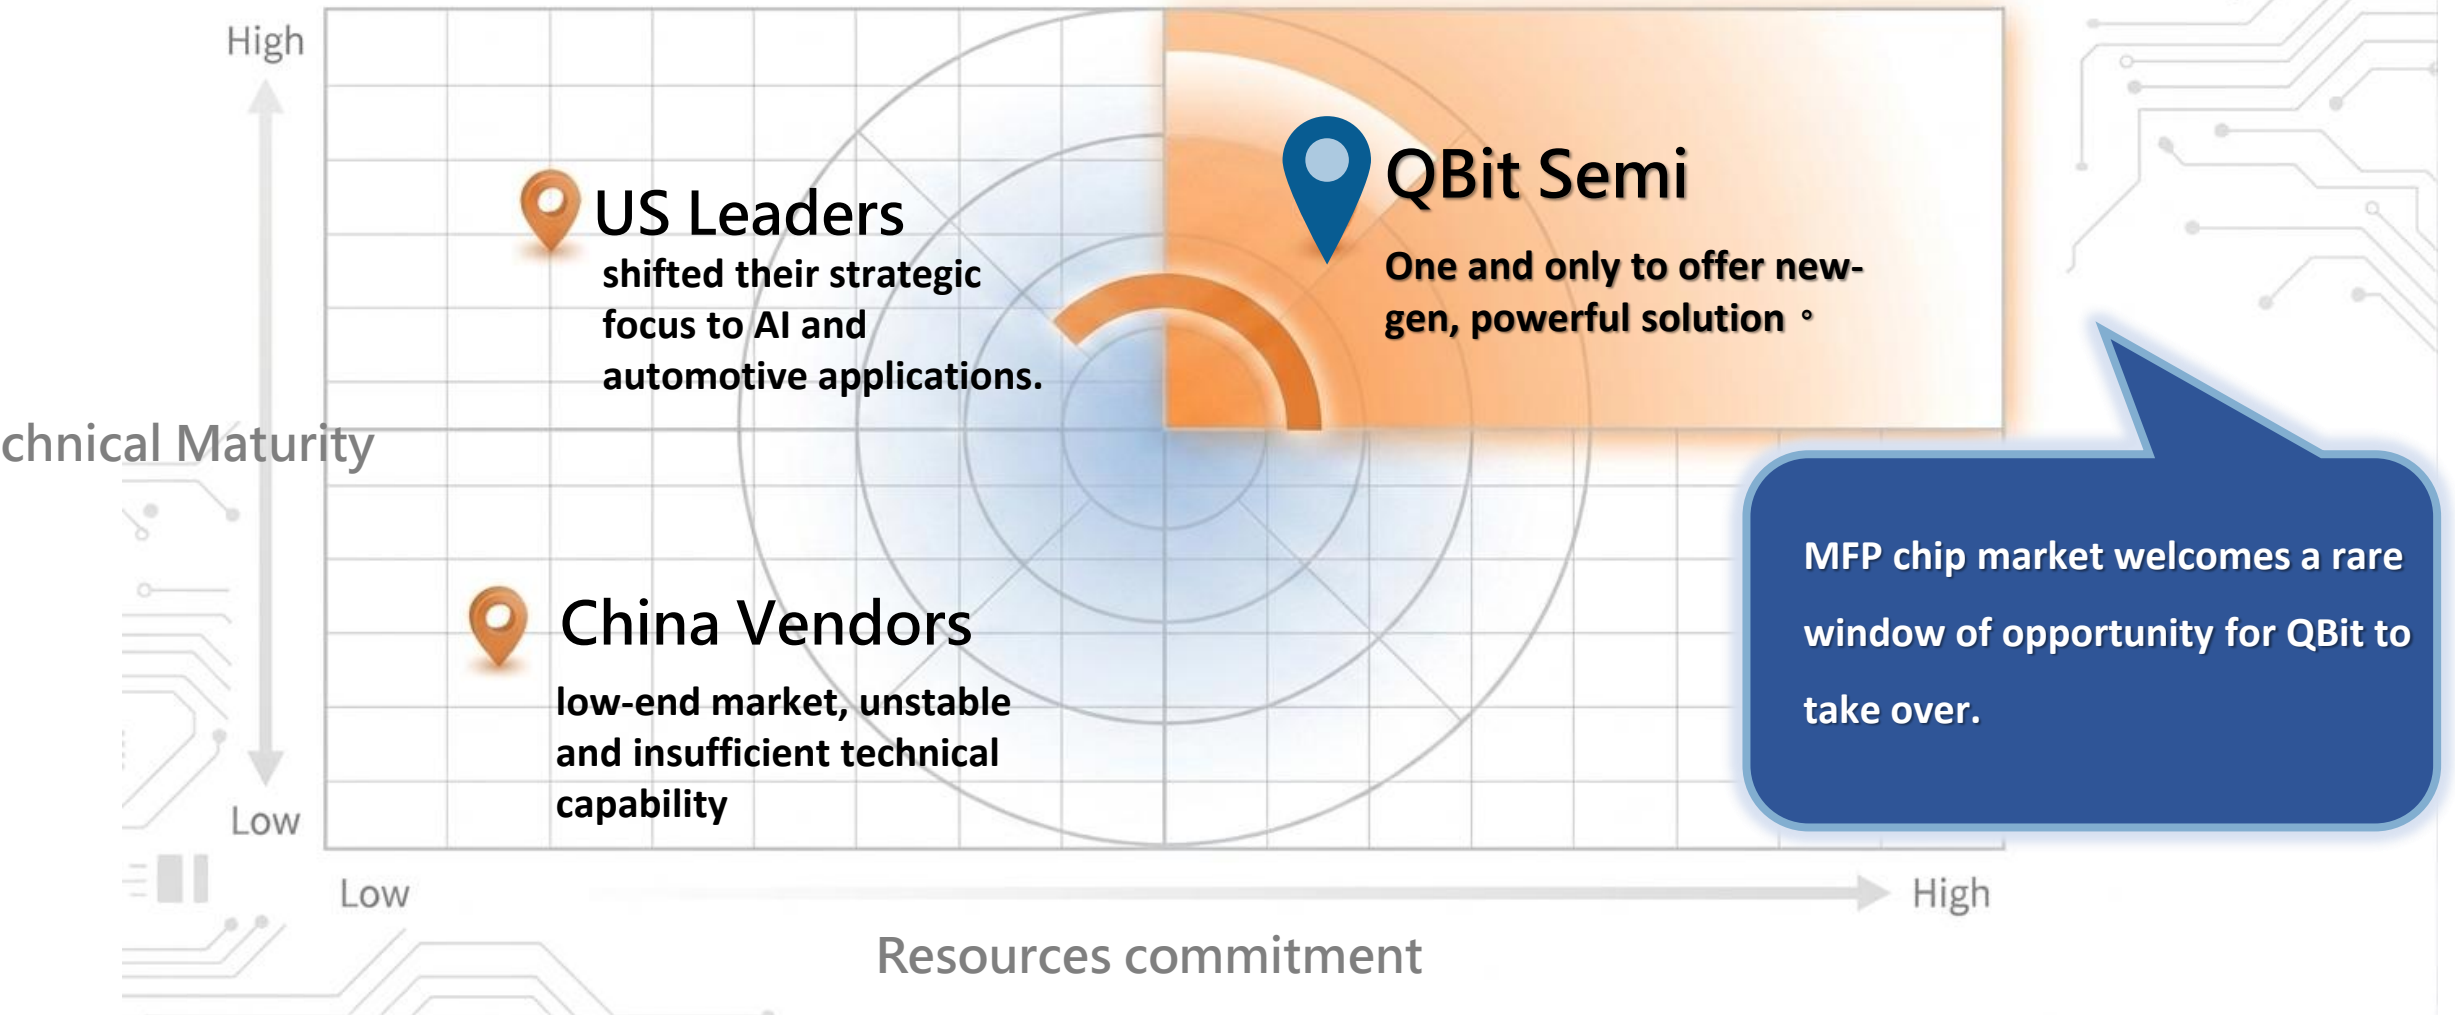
High

chnical Maturity

Low

US Leaders
shifted their strategic focus to AI and automotive applications.

QBit Semi
One and only to offer new-gen, powerful solution 。

China Vendors
low-end market, unstable and insufficient technical capability

MFP chip market welcomes a rare window of opportunity for QBit to take over.

Low

High

Resources commitment